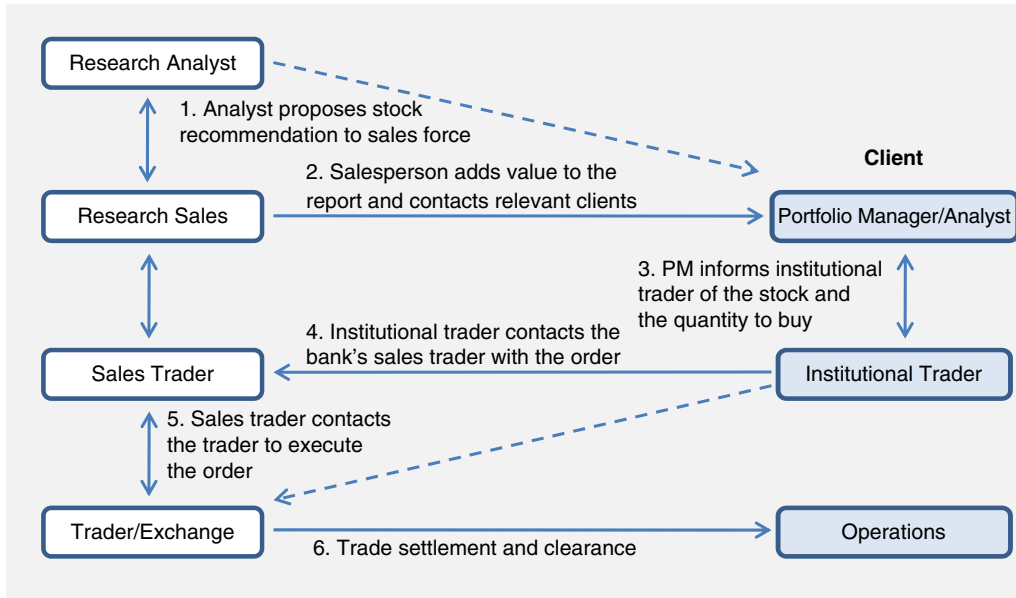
Research Analyst

1. Analyst proposes stock recommendation to sales force

Client

2. Salesperson adds value to the report and contacts relevant clients

Research Sales

Portfolio Manager/Analyst

3. PM informs institutional trader of the stock and the quantity to buy

4. Institutional trader contacts the bank's sales trader with the order

Sales Trader

Institutional Trader

5. Sales trader contacts the trader to execute the order

Trader/Exchange

Operations

6. Trade settlement and clearance